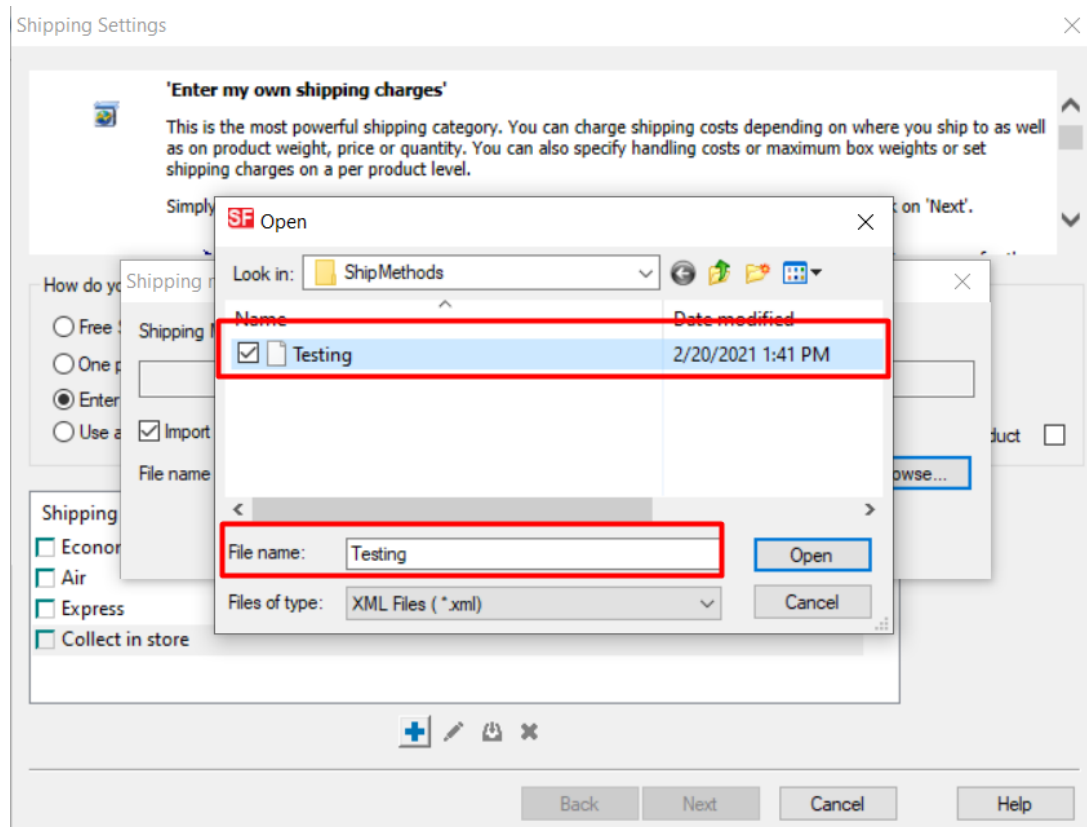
Shipping Settings

'Enter my own shipping charges'

This is the most powerful shipping category. You can charge shipping costs depending on where you ship to as well as on product weight, price or quantity. You can also specify handling costs or maximum box weights or set shipping charges on a per product level.

Simply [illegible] on 'Next'.

How do y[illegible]

Free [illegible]

One p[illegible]

Enter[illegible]

Use a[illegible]

Shipping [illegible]

Shipping M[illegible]

Import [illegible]

File name

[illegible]owse...

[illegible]duct

Shipping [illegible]

Econor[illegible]

Air

Express

Collect in store

SF Open

Look in: ShipMethods

Name

Date modified

Testing

2/20/2021 1:41 PM

File name: Testing

Open

Files of type: XML Files (*.xml)

Cancel

Back

Next

Cancel

Help